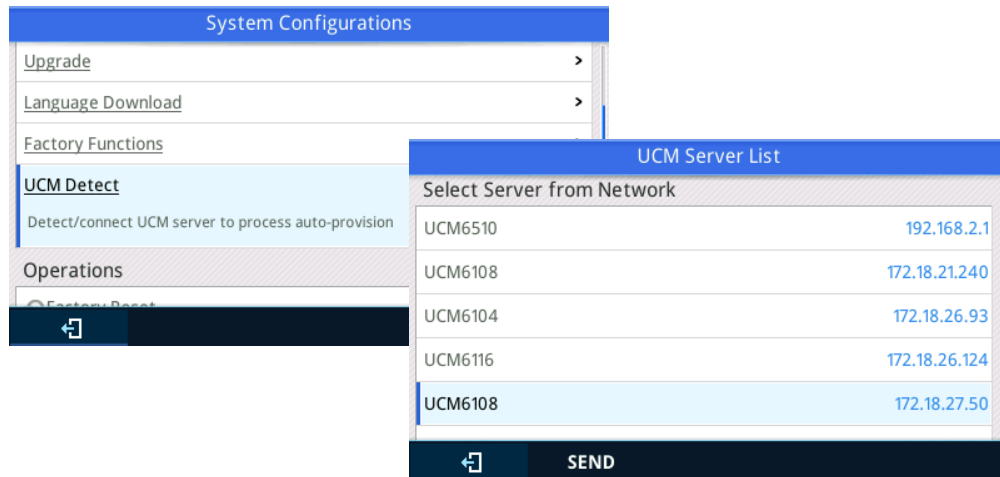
System Configurations

Upgrade >

Language Download >

Factory Functions

UCM Detect

Detect/connect UCM server to process auto-provision

Operations

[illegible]

UCM Server List

Select Server from Network

| | |
|---|---|
| UCM6510 | 192.168.2.1 |
| UCM6108 | 172.18.21.240 |
| UCM6104 | 172.18.26.93 |
| UCM6116 | 172.18.26.124 |
| UCM6108 | 172.18.27.50 |

SEND